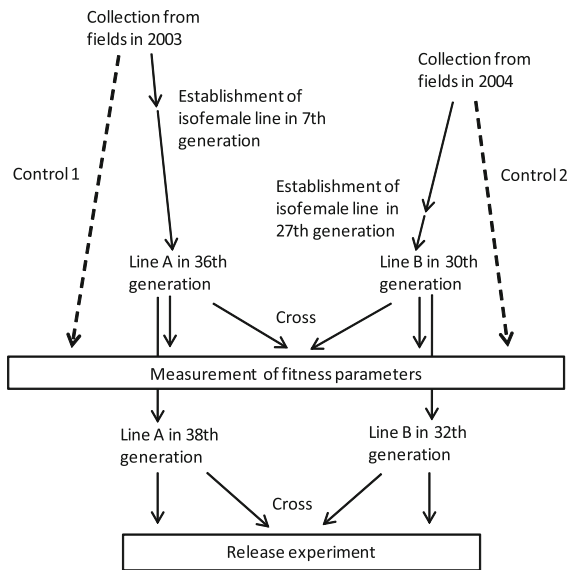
Collection from fields in 2003

Establishment of isofemale line in 7th generation

Collection from fields in 2004

Control 1

Establishment of isofemale line in 27th generation

Control 2

Line A in 36th generation

Line B in 30th generation

Cross

Measurement of fitness parameters

Line A in 38th generation

Line B in 32th generation

Cross

Release experiment